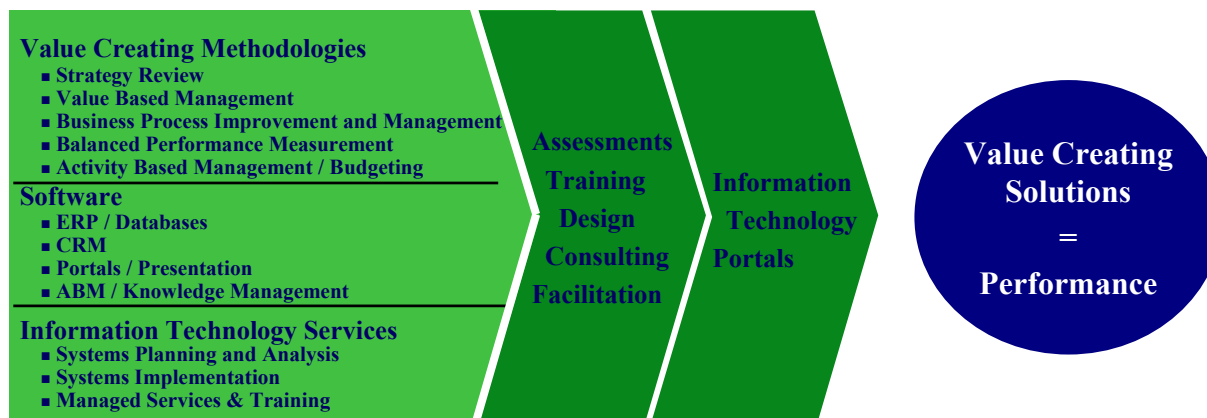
Value Creating Methodologies
- Strategy Review
- Value Based Management
- Business Process Improvement and Management
- Balanced Performance Measurement
- Activity Based Management / Budgeting

Software
- ERP / Databases
- CRM
- Portals / Presentation
- ABM / Knowledge Management

Information Technology Services
- Systems Planning and Analysis
- Systems Implementation
- Managed Services & Training

Assessments
Training
Design
Consulting
Facilitation

Information
Technology
Portals

Value Creating Solutions
=
Performance